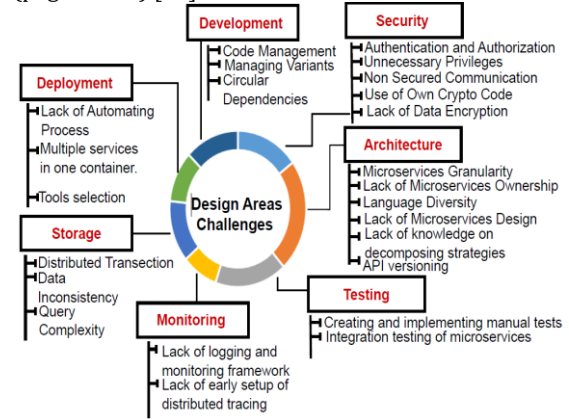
Development
Code Management
Managing Variants
Circular Dependencies

Security
Authentication and Authorization
Unnecessary Privileges
Non Secured Communication
Use of Own Crypto Code
Lack of Data Encryption

Deployment
Lack of Automating Process
Multiple services in one container.
Tools selection

Design Areas Challenges

Architecture
Microservices Granularity
Lack of Microservices Ownership
Language Diversity
Lack of Microservices Design
Lack of knowledge on decomposing strategies
API versioning

Storage
Distributed Transection
Data Inconsistency
Query Complexity

Testing
Creating and implementing manual tests
Integration testing of microservices

Monitoring
Lack of logging and monitoring framework
Lack of early setup of distributed tracing